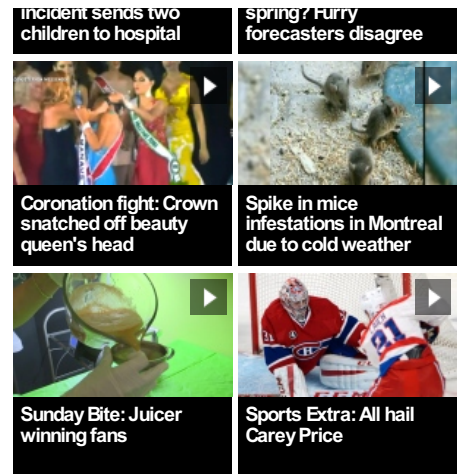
incident sends two children to hospital

spring? Furry forecasters disagree

Coronation fight: Crown snatched off beauty queen's head

Spike in mice infestations in Montreal due to cold weather

Sunday Bite: Juicer winning fans

Sports Extra: All hail Carey Price